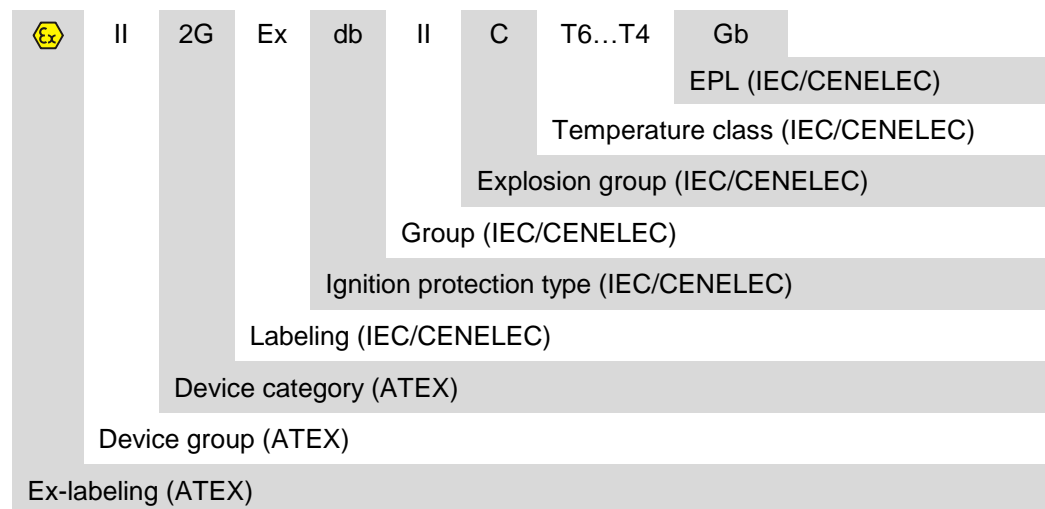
Ex II 2G Ex db II C T6…T4 Gb

EPL (IEC/CENELEC)

Temperature class (IEC/CENELEC)

Explosion group (IEC/CENELEC)

Group (IEC/CENELEC)

Ignition protection type (IEC/CENELEC)

Labeling (IEC/CENELEC)

Device category (ATEX)

Device group (ATEX)

Ex-labeling (ATEX)